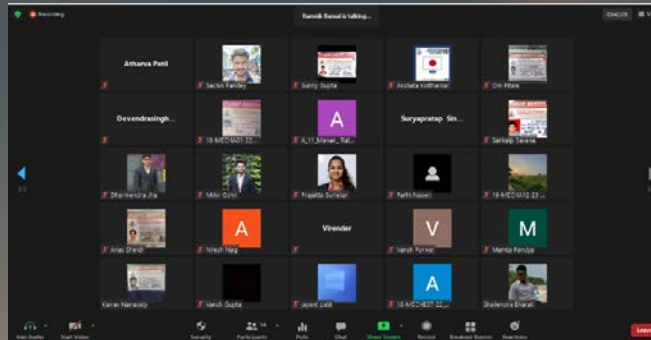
Recording

Ramnik Bansal is talking...

Atharva Patil

Sachin Pandey

Sunny Gupta

Akshata Kothari

Om Pillai

Devendrasingh...

18-MECH031-22...

A

A_11_Manav_Rat...

Suryapratap Sin...

Sankalp Saxena

Dharmendra Jha

Nikhil Gohil

Prajakta Surwase

Parth Nayak

18-MECH012-23...

Anas Shaikh

A

Nilesh Nag

Virender

V

Vansh Purwar

M

Mamta Pandya

Karan Narwade

Vansh Gupta

Jayant patil

A

18-MECH037-22...

Shailendra Bharati

1/2

Join Audio

Start Video

Security

Participants

Polls

Chat

Share Screen

Record

Breakout Rooms

Reactions

Leave